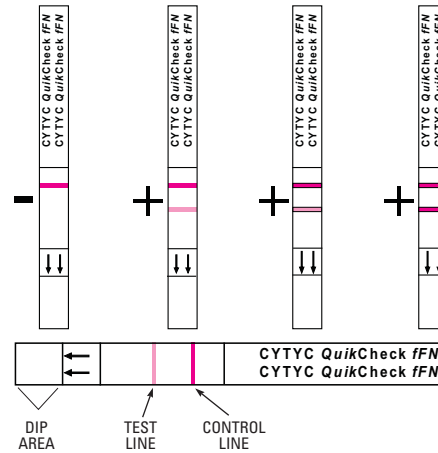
CYTYC QuikCheck fFN
CYTYC QuikCheck fFN

CYTYC QuikCheck fFN
CYTYC QuikCheck fFN

CYTYC QuikCheck fFN
CYTYC QuikCheck fFN

CYTYC QuikCheck fFN
CYTYC QuikCheck fFN

-

+

+

+

CYTYC QuikCheck fFN
CYTYC QuikCheck fFN

DIP AREA

TEST LINE

CONTROL LINE